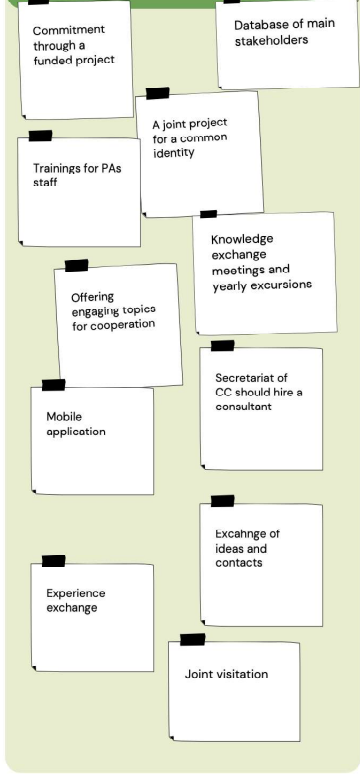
Commitment through a funded project

Database of main stakeholders

A joint project for a common identity

Trainings for PAs staff

Knowledge exchange meetings and yearly excursions

Offering engaging topics for cooperation

Secretariat of CC should hire a consultant

Mobile application

Excahnge of ideas and contacts

Experience exchange

Joint visitation